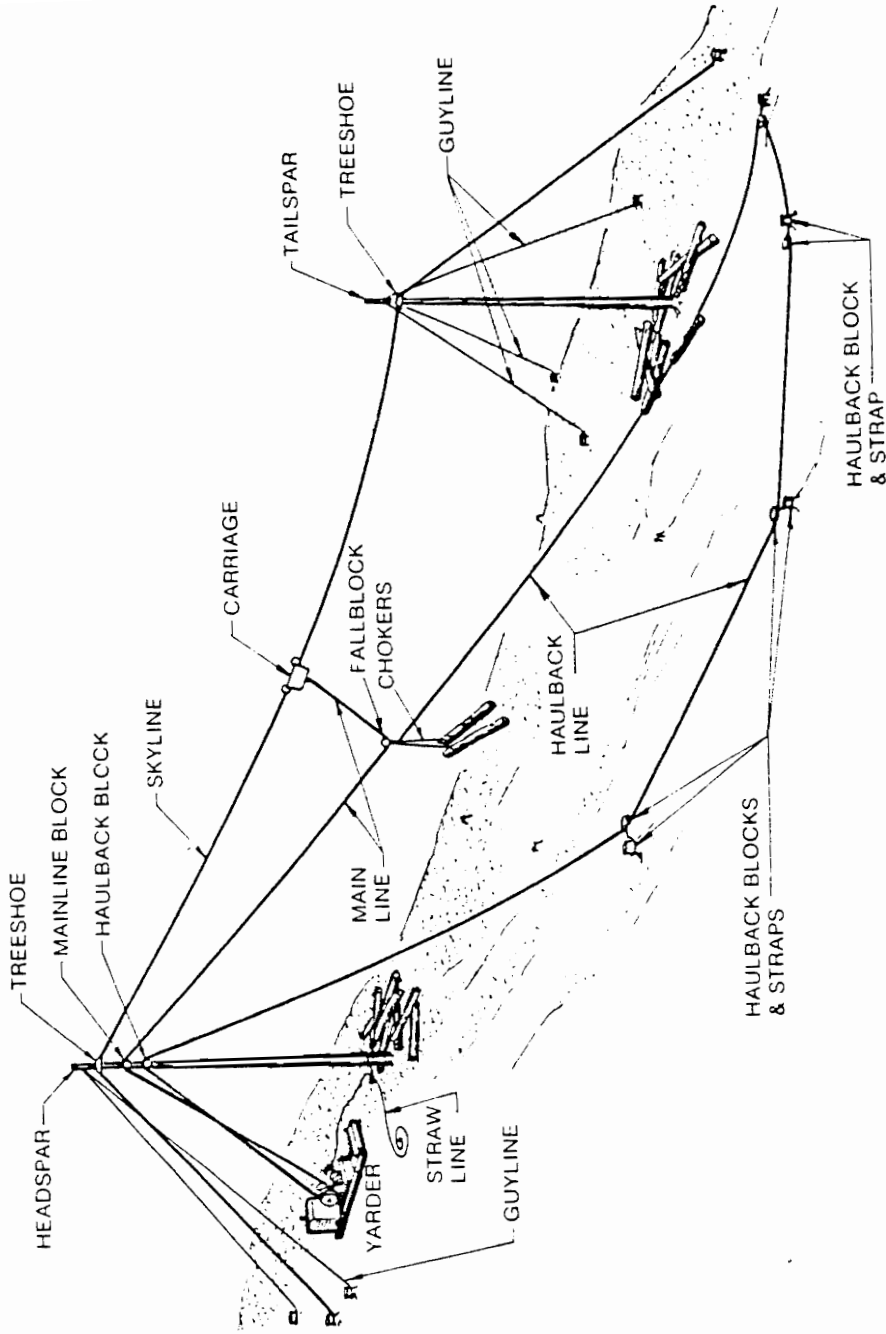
HEADSPAR
TREESHOE
MAINLINE BLOCK
HAULBACK BLCCK
SKYLINE
CARRIAGE
FALLBLOCK
CHOKERS
TAILSPAR
TREESHOE
GUYLINE
MAIN LINE
HAULBACK LINE
YARDER
STRAW LINE
GUYLINE
HAULBACK BLOCKS & STRAPS
HAULBACK BLOCK & STRAP